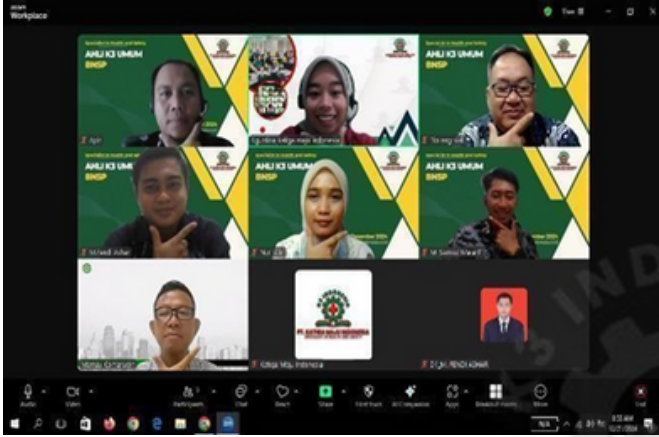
zoom
Workplace

AHLI K3 UMUM
BNSP

AHLI K3 UMUM
BNSP

AHLI K3 UMUM
BNSP

AHLI K3 UMUM
BNSP

AHLI K3 UMUM
BNSP

Apir

Katiga Mitra Indonesia

M Javid Ashar

M Saiful Maarif

PT. KATIGA MITRA INDONESIA

Katiga Mitra Indonesia

Audio
Video
Participants
Chat
React
Share
Host tools
AI Companion
Apps
Breakout rooms
Move
End